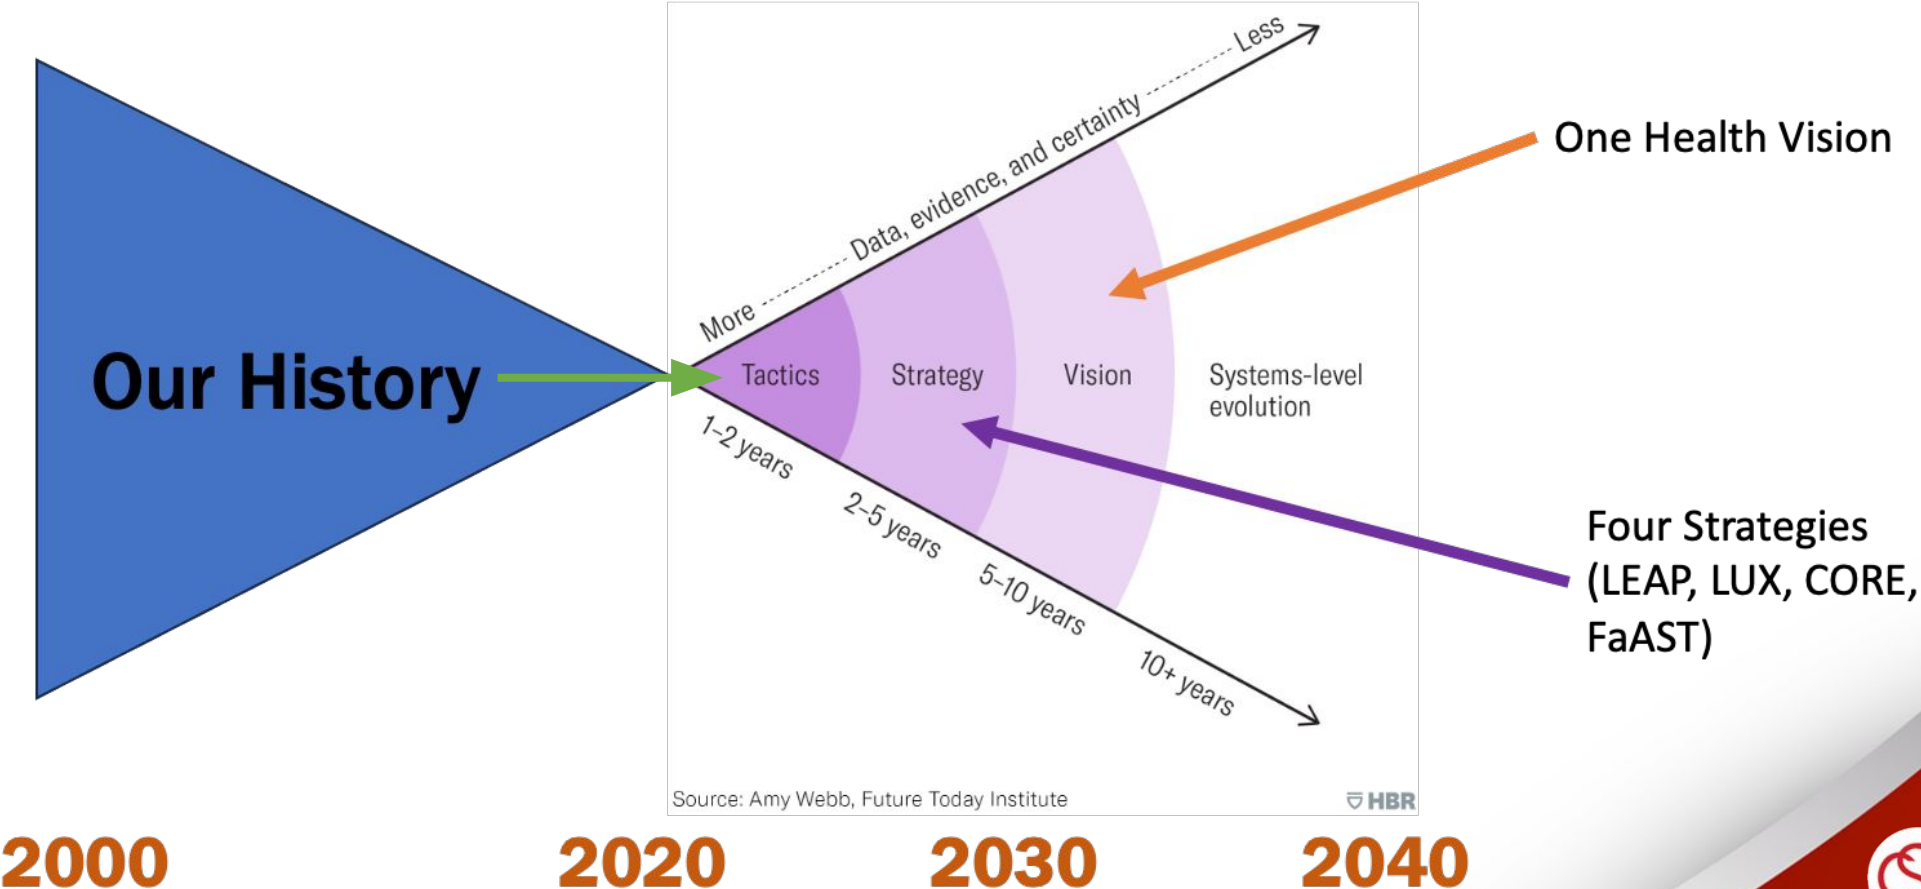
Our History

More Data, evidence, and certainty Less

Tactics

Strategy

Vision

Systems-level evolution

1–2 years

2–5 years

5–10 years

10+ years

Source: Amy Webb, Future Today Institute

HBR

One Health Vision

Four Strategies (LEAP, LUX, CORE, FaAST)

2000

2020

2030

2040